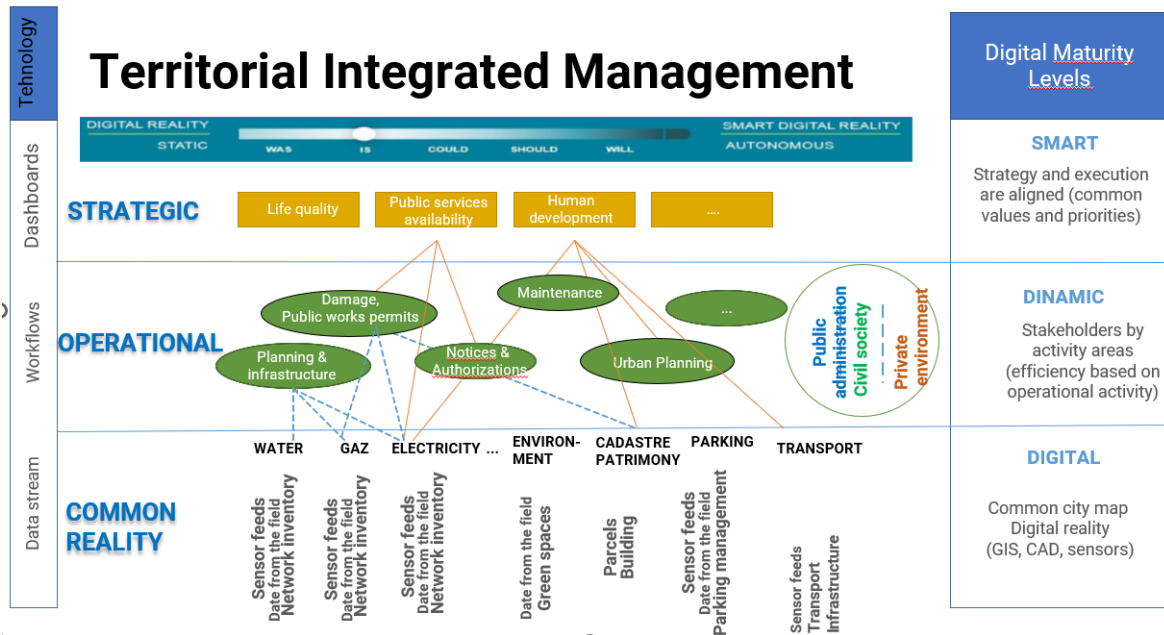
Tehnology

Dashboards

Workflows

Data stream

Territorial Integrated Management

DIGITAL REALITY
STATIC
WAS
IS
COULD
SHOULD
WILL
SMART DIGITAL REALITY
AUTONOMOUS

STRATEGIC

Life quality

Public services availability

Human development

....

OPERATIONAL

Damage, Public works permits

Planning & infrastructure

Notices & Authorizations

Maintenance

Urban Planning

...

Public administration

Civil society

Private environment

COMMON REALITY

WATER

GAZ

ELECTRICITY ...

ENVIRON-MENT

CADASTRE PATRIMONY

PARKING

TRANSPORT

Sensor feeds
Date from the field
Network inventory

Sensor feeds
Date from the field
Network inventory

Sensor feeds
Date from the field
Network inventory

Date from the field
Green spaces

Parcels
Building

Sensor feeds
Date from the field
Parking management

Sensor feeds
Transport
Infrastructure

Digital Maturity Levels

SMART

Strategy and execution are aligned (common values and priorities)

DINAMIC

Stakeholders by activity areas (efficiency based on operational activity)

DIGITAL

Common city map
Digital reality
(GIS, CAD, sensors)